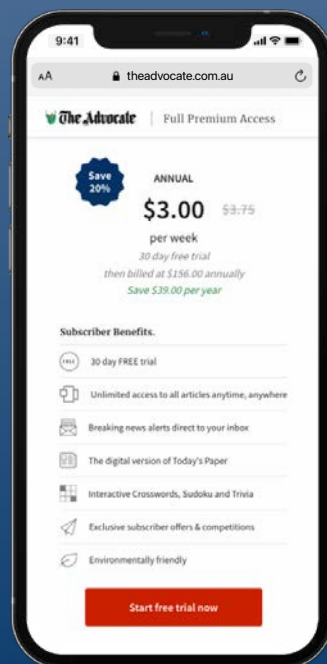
9:41

AA theadvocate.com.au

The Advocate | Full Premium Access

Save 20%

ANNUAL

$3.00 $3.75

per week

30 day free trial

then billed at $156.00 annually

Save $39.00 per year

Subscriber Benefits.

FREE 30 day FREE trial

Unlimited access to all articles anytime, anywhere

Breaking news alerts direct to your inbox

The digital version of Today's Paper

Interactive Crosswords, Sudoku and Trivia

Exclusive subscriber offers & competitions

Environmentally friendly

Start free trial now